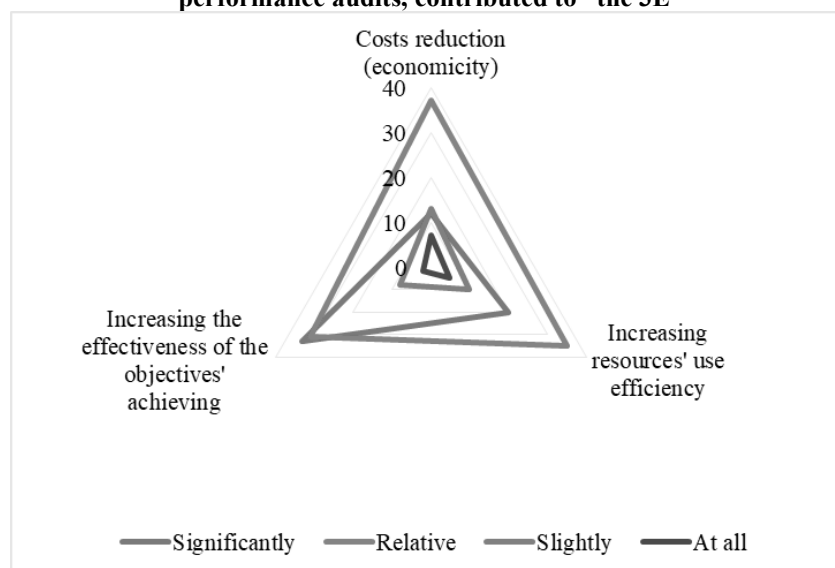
performance audits, contributed to the 3E

Costs reduction (economicity)

40

30

20

10

0

Increasing the effectiveness of the objectives' achieving

Increasing resources' use efficiency

Significantly Relative Slightly At all